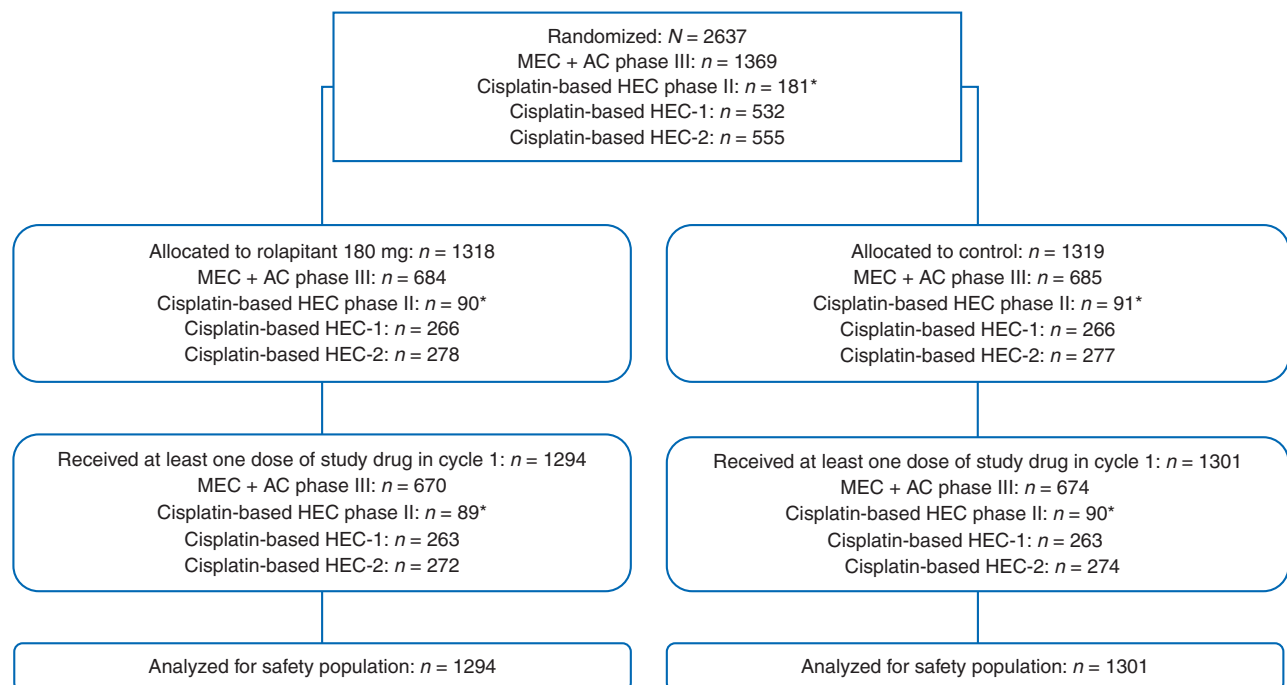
Randomized: $N = 2637$
MEC + AC phase III: $n = 1369$
Cisplatin-based HEC phase II: $n = 181$*
Cisplatin-based HEC-1: $n = 532$
Cisplatin-based HEC-2: $n = 555$

Allocated to rolapitant 180 mg: $n = 1318$
MEC + AC phase III: $n = 684$
Cisplatin-based HEC phase II: $n = 90$*
Cisplatin-based HEC-1: $n = 266$
Cisplatin-based HEC-2: $n = 278$

Allocated to control: $n = 1319$
MEC + AC phase III: $n = 685$
Cisplatin-based HEC phase II: $n = 91$*
Cisplatin-based HEC-1: $n = 266$
Cisplatin-based HEC-2: $n = 277$

Received at least one dose of study drug in cycle 1: $n = 1294$
MEC + AC phase III: $n = 670$
Cisplatin-based HEC phase II: $n = 89$*
Cisplatin-based HEC-1: $n = 263$
Cisplatin-based HEC-2: $n = 272$

Received at least one dose of study drug in cycle 1: $n = 1301$
MEC + AC phase III: $n = 674$
Cisplatin-based HEC phase II: $n = 90$*
Cisplatin-based HEC-1: $n = 263$
Cisplatin-based HEC-2: $n = 274$

Analyzed for safety population: $n = 1294$

Analyzed for safety population: $n = 1301$